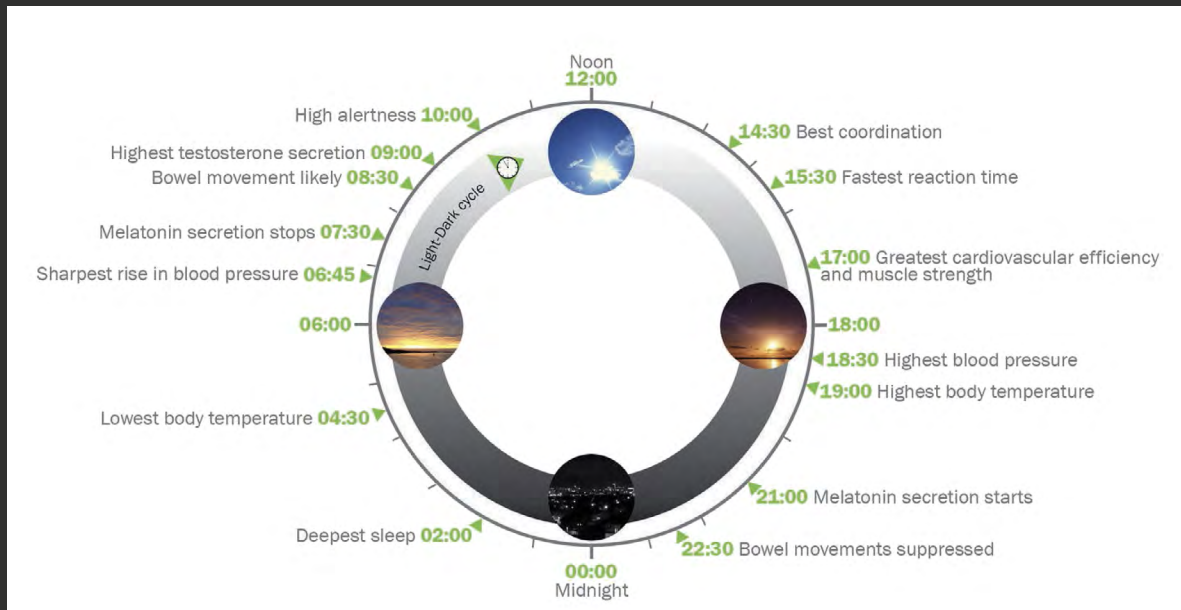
Noon
12:00

High alertness 10:00

Highest testosterone secretion 09:00

Bowel movement likely 08:30

Melatonin secretion stops 07:30

Sharpest rise in blood pressure 06:45

06:00

Lowest body temperature 04:30

Deepest sleep 02:00

00:00
Midnight

Light-Dark cycle

14:30 Best coordination

15:30 Fastest reaction time

17:00 Greatest cardiovascular efficiency and muscle strength

18:00

18:30 Highest blood pressure

19:00 Highest body temperature

21:00 Melatonin secretion starts

22:30 Bowel movements suppressed